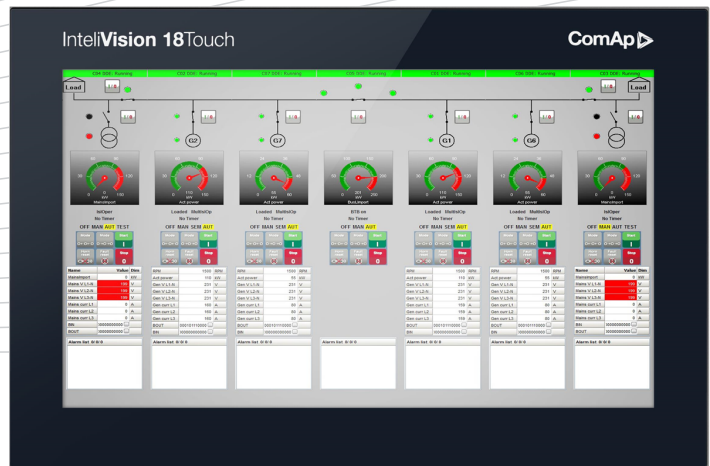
InteliVision 18Touch

ComAp

Load

Load

G2

G7

G1

G6

kW
MainsImport

kW
Act power

kW
Act power

kW
BusImport

kW
Act power

kW
Act power

kW
MainsImport

IslOper
No Timer

Loaded
MultIslOp
No Timer

Loaded
MultIslOp
No Timer

BTB on
No Timer

Loaded
MultIslOp
No Timer

Loaded
MultIslOp
No Timer

IslOper
No Timer

OFF MAN AUT TEST

OFF MAN SEM AUT

OFF MAN SEM AUT

OFF MAN AUT

OFF MAN SEM AUT

OFF MAN SEM AUT

OFF MAN AUT TEST

Stop

Stop

Stop

Stop

Stop

Stop

Stop

| Name | Value | Dim |
|---|---|---|
| MainsImport | 0 | kW |
| Mains V L1-N | 0 | V |
| Mains V L2-N | 0 | V |
| Mains V L3-N | 0 | V |
| Mains curr L1 | 0 | A |
| Mains curr L2 | 0 | A |
| Mains curr L3 | 0 | A |
| BIN | | |
| BOUT | | |

| RPM | 1500 | RPM |
|---|---|---|
| Act power | 110 | kW |
| Gen V L1-N | 231 | V |
| Gen V L2-N | 231 | V |
| Gen V L3-N | 231 | V |
| Gen curr L1 | 160 | A |
| Gen curr L2 | 160 | A |
| Gen curr L3 | 160 | A |
| BOUT | | |
| BIN | | |

| RPM | 1500 | RPM |
|---|---|---|
| Act power | 55 | kW |
| Gen V L1-N | 231 | V |
| Gen V L2-N | 231 | V |
| Gen V L3-N | 231 | V |
| Gen curr L1 | 80 | A |
| Gen curr L2 | 80 | A |
| Gen curr L3 | 80 | A |
| BOUT | | |
| BIN | | |

| RPM | 1500 | RPM |
|---|---|---|
| Act power | 110 | kW |
| Gen V L1-N | 231 | V |
| Gen V L2-N | 231 | V |
| Gen V L3-N | 231 | V |
| Gen curr L1 | 160 | A |
| Gen curr L2 | 160 | A |
| Gen curr L3 | 160 | A |
| BOUT | | |
| BIN | | |

| RPM | 1500 | RPM |
|---|---|---|
| Act power | 55 | kW |
| Gen V L1-N | 231 | V |
| Gen V L2-N | 231 | V |
| Gen V L3-N | 231 | V |
| Gen curr L1 | 80 | A |
| Gen curr L2 | 80 | A |
| Gen curr L3 | 80 | A |
| BOUT | | |
| BIN | | |

| Name | Value | Dim |
|---|---|---|
| MainsImport | 0 | kW |
| Mains V L1-N | 230 | V |
| Mains V L2-N | 230 | V |
| Mains V L3-N | 230 | V |
| Mains curr L1 | 0 | A |
| Mains curr L2 | 0 | A |
| Mains curr L3 | 0 | A |
| BIN | | |
| BOUT | | |

Alarm list: 0/0/0

Alarm list: 0/0/0

Alarm list: 0/0/0

Alarm list: 0/0/0

Alarm list: 0/0/0

Alarm list: 0/0/0

Alarm list: 0/0/0